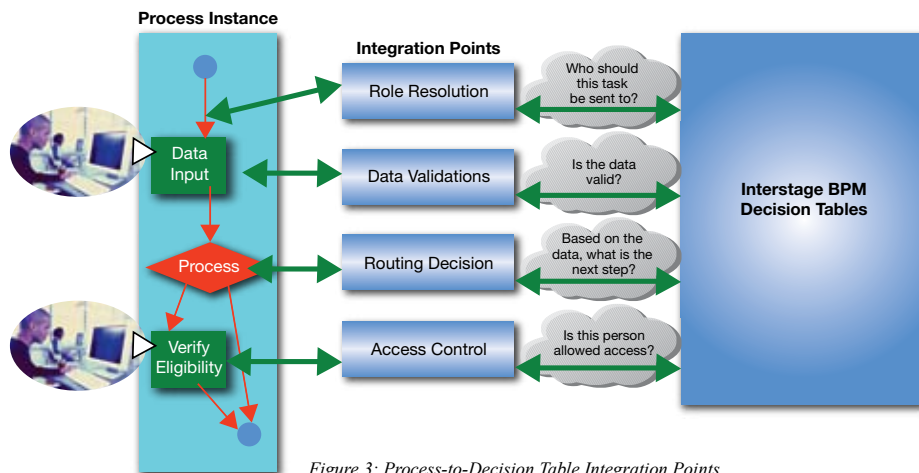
Process Instance

Integration Points

Role Resolution

Who should this task be sent to?

Data Input

Data Validations

Is the data valid?

Interstage BPM Decision Tables

Process

Routing Decision

Based on the data, what is the next step?

Verify Eligibility

Access Control

Is this person allowed access?

Figure 3: Process-to-Decision Table Integration Points